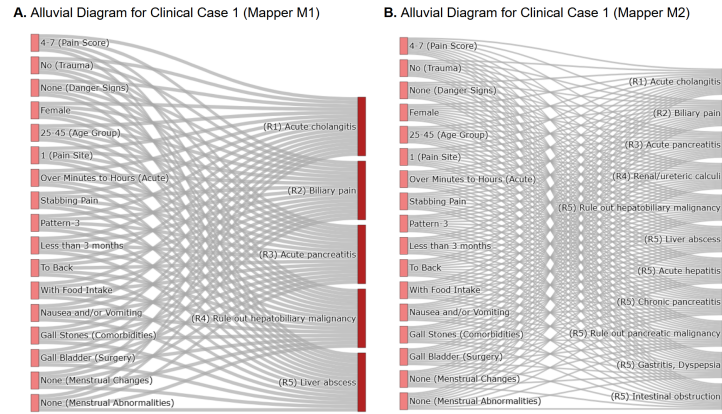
A. Alluvial Diagram for Clinical Case 1 (Mapper M1)

4-7 (Pain Score)
No (Trauma)
None (Danger Signs)
Female
25-45 (Age Group)
1 (Pain Site)
Over Minutes to Hours (Acute)
Stabbing Pain
Pattern-3
Less than 3 months
To Back
With Food Intake
Nausea and/or Vomiting
Gall Stones (Comorbidities)
Gall Bladder (Surgery)
None (Menstrual Changes)
None (Menstrual Abnormalities)

(R1) Acute cholangitis
(R2) Biliary pain
(R3) Acute pancreatitis
(R4) Rule out hepatobiliary malignancy
(R5) Liver abscess

B. Alluvial Diagram for Clinical Case 1 (Mapper M2)

4-7 (Pain Score)
No (Trauma)
None (Danger Signs)
Female
25-45 (Age Group)
1 (Pain Site)
Over Minutes to Hours (Acute)
Stabbing Pain
Pattern-3
Less than 3 months
To Back
With Food Intake
Nausea and/or Vomiting
Gall Stones (Comorbidities)
Gall Bladder (Surgery)
None (Menstrual Changes)
None (Menstrual Abnormalities)

(R1) Acute cholangitis
(R2) Biliary pain
(R3) Acute pancreatitis
(R4) Renal/ureteric calculi
(R5) Rule out hepatobiliary malignancy
(R5) Liver abscess
(R5) Acute hepatitis
(R5) Chronic pancreatitis
(R5) Rule out pancreatic malignancy
(R5) Gastritis, Dyspepsia
(R5) Intestinal obstruction